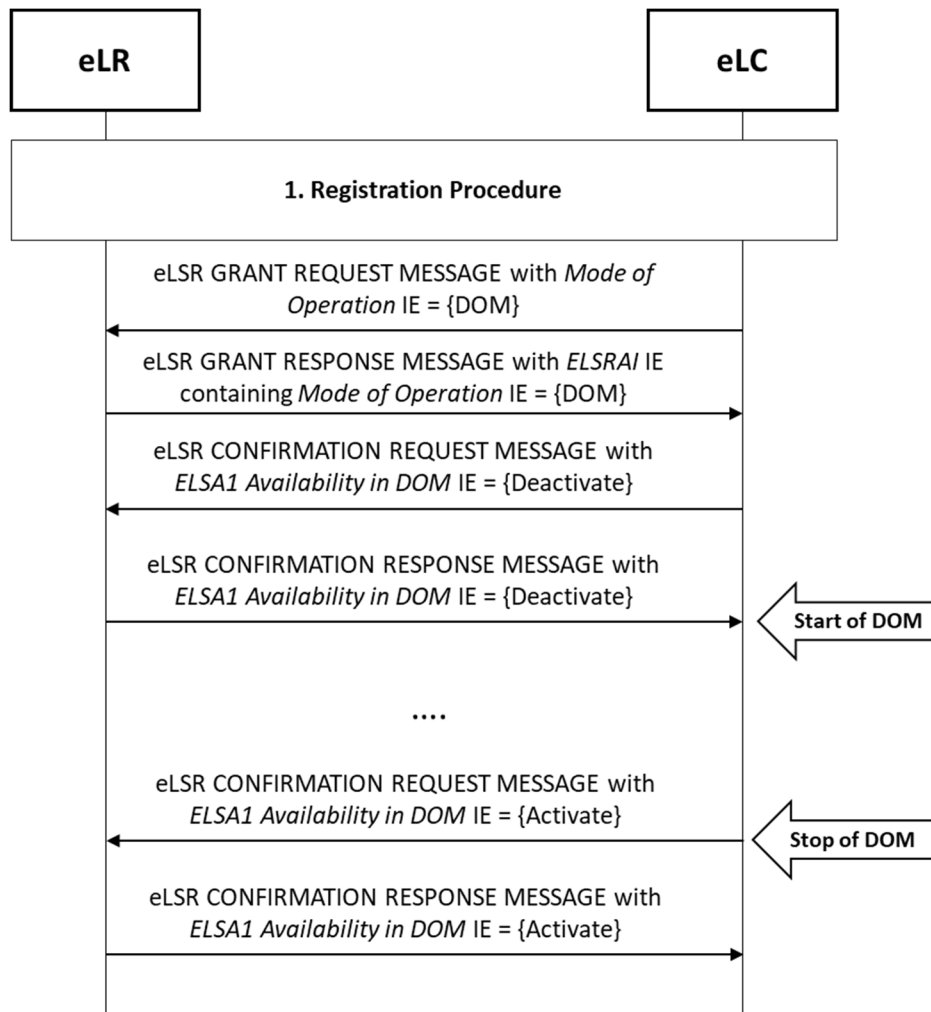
eLR

eLC

1. Registration Procedure

eLSR GRANT REQUEST MESSAGE with Mode of Operation IE = {DOM}

eLSR GRANT RESPONSE MESSAGE with ELSRAI IE containing Mode of Operation IE = {DOM}

eLSR CONFIRMATION REQUEST MESSAGE with ELSA1 Availability in DOM IE = {Deactivate}

eLSR CONFIRMATION RESPONSE MESSAGE with ELSA1 Availability in DOM IE = {Deactivate}

Start of DOM

....

eLSR CONFIRMATION REQUEST MESSAGE with ELSA1 Availability in DOM IE = {Activate}

Stop of DOM

eLSR CONFIRMATION RESPONSE MESSAGE with ELSA1 Availability in DOM IE = {Activate}